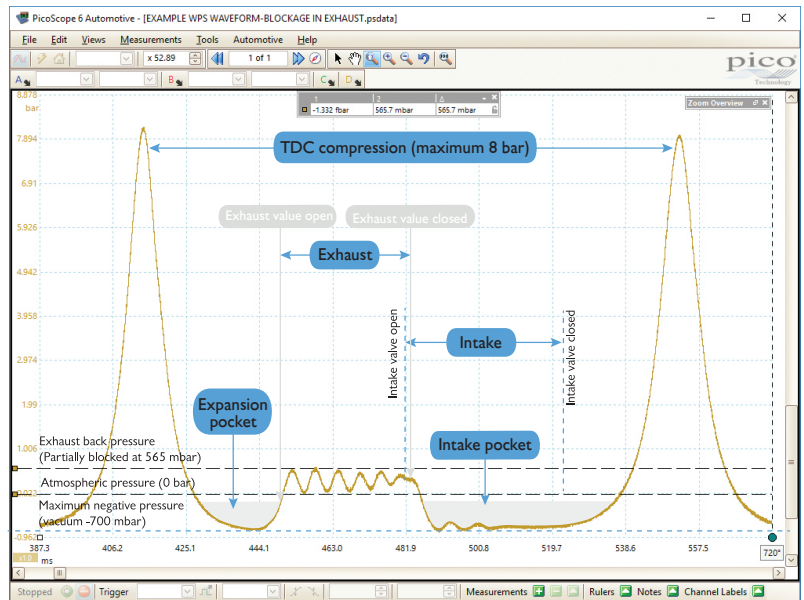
PicoScope 6 Automotive - [EXAMPLE WPS WAVEFORM-BLOCKAGE IN EXHAUST.psdata]

File Edit Views Measurements Tools Automotive Help

x 52.89 1 of 1

pico Technology

| 1 | 2 | Δ |
|---|---|---|
| -1.332 fbar | 565.7 mbar | 565.7 mbar |

Zoom Overview

8.878 bar

7.894

6.91

5.926

4.942

3.958

2.974

1.99

1.006

0.022

-0.962

TDC compression (maximum 8 bar)

Exhaust value open

Exhaust value closed

Exhaust

Intake valve open

Intake

Intake valve closed

Expansion pocket

Intake pocket

Exhaust back pressure (Partially blocked at 565 mbar)

Atmospheric pressure (0 bar)

Maximum negative pressure (vacuum -700 mbar)

387.3 406.2 425.1 444.1 463.0 481.9 500.8 519.7 538.6 557.5

ms

x1.0

720°

Stopped Trigger Measurements Rulers Notes Channel Labels